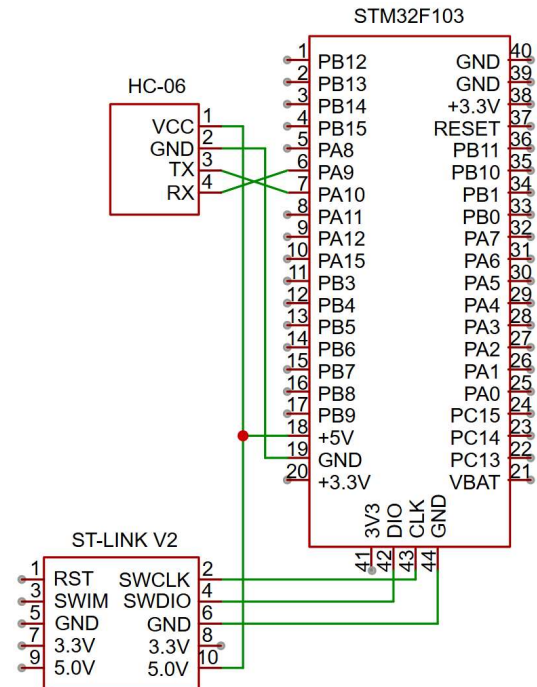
STM32F103

HC-06
VCC 1
GND 2
TX 3
RX 4

| | | | |
|---|---|---|---|
| 1 | PB12 | GND | 40 |
| 2 | PB13 | GND | 39 |
| 3 | PB14 | +3.3V | 38 |
| 4 | PB15 | RESET | 37 |
| 5 | PA8 | PB11 | 36 |
| 6 | PA9 | PB10 | 35 |
| 7 | PA10 | PB1 | 34 |
| 8 | PA11 | PB0 | 33 |
| 9 | PA12 | PA7 | 32 |
| 10 | PA15 | PA6 | 31 |
| 11 | PB3 | PA5 | 30 |
| 12 | PB4 | PA4 | 29 |
| 13 | PB5 | PA3 | 28 |
| 14 | PB6 | PA2 | 27 |
| 15 | PB7 | PA1 | 26 |
| 16 | PB8 | PA0 | 25 |
| 17 | PB9 | PC15 | 24 |
| 18 | +5V | PC14 | 23 |
| 19 | GND | PC13 | 22 |
| 20 | +3.3V | VBAT | 21 |

3V3 DIO CLK GND
41 42 43 44

ST-LINK V2

| | | | |
|---|---|---|---|
| 1 | RST | SWCLK | 2 |
| 3 | SWIM | SWDIO | 4 |
| 5 | GND | GND | 6 |
| 7 | 3.3V | 3.3V | 8 |
| 9 | 5.0V | 5.0V | 10 |